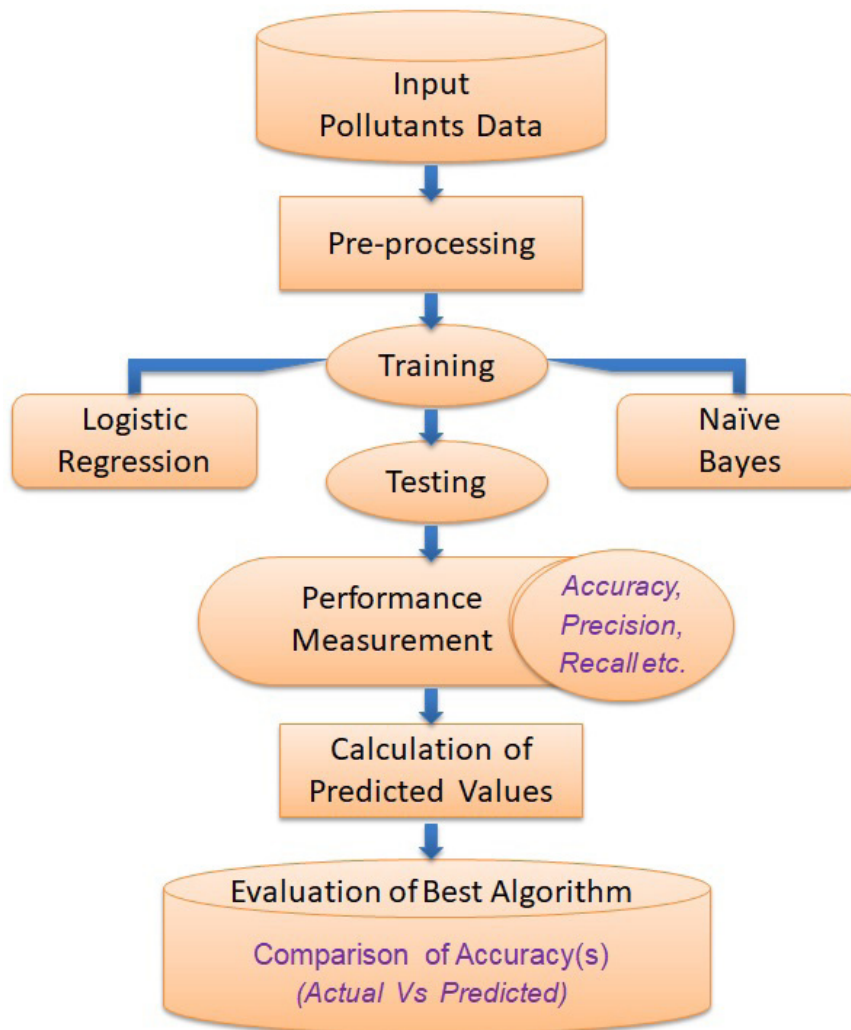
Input
Pollutants Data

Pre-processing

Training

Logistic Regression

Naïve Bayes

Testing

Performance Measurement

Accuracy, Precision, Recall etc.

Calculation of Predicted Values

Evaluation of Best Algorithm

Comparison of Accuracy(s)
(Actual Vs Predicted)